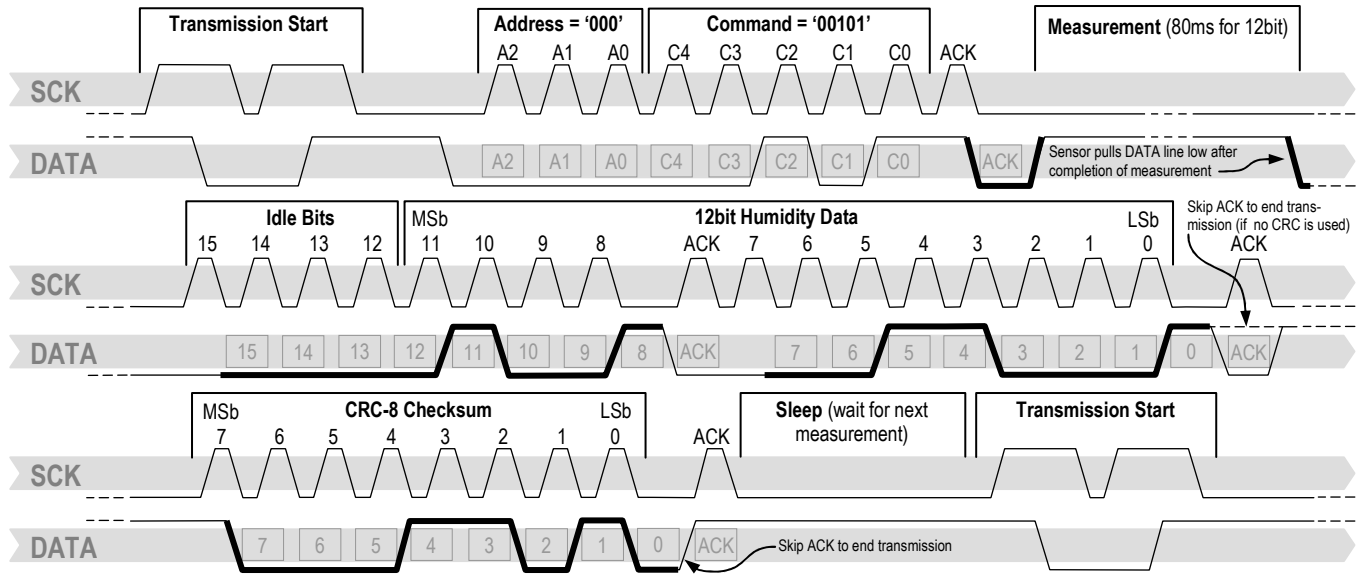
Transmission Start

Address = '000'
A2 A1 A0

Command = '00101'
C4 C3 C2 C1 C0

ACK

Measurement (80ms for 12bit)

SCK

DATA

A2 A1 A0 C4 C3 C2 C1 C0 ACK

Sensor pulls DATA line low after completion of measurement

Idle Bits
15 14 13 12

MSb
12bit Humidity Data
LSb
11 10 9 8 ACK 7 6 5 4 3 2 1 0

Skip ACK to end transmission (if no CRC is used)
ACK

SCK

DATA

15 14 13 12 11 10 9 8 ACK 7 6 5 4 3 2 1 0 ACK

MSb
CRC-8 Checksum
LSb
7 6 5 4 3 2 1 0

ACK

Sleep (wait for next measurement)

Transmission Start

SCK

DATA

7 6 5 4 3 2 1 0 ACK

Skip ACK to end transmission